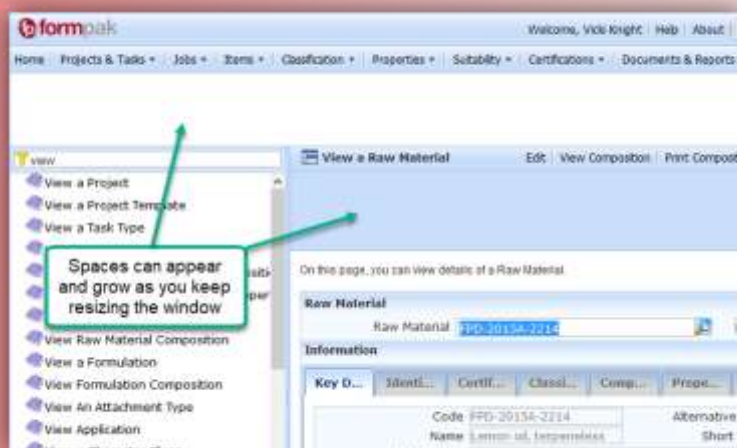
formpak

Welcome, Vicki Knight | Help | About |

Home | Projects & Tasks ▾ | Jobs ▾ | Items ▾ | Classification ▾ | Properties ▾ | Suitability ▾ | Certifications ▾ | Documents & Reports

view

View a Project
View a Project Template
View a Task Type
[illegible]siti
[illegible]per
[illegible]
View Raw Material Composition
View a Formulation
View Formulation Composition
View An Attachment Type
View Application

Spaces can appear and grow as you keep resizing the window

View a Raw Material

Edit | View Composition | Print Composit

On this page, you can view details of a Raw Material.

Raw Material

Raw Material FPD-20134-2214

Information

Key D... | Identi... | Certif... | Classi... | Comp... | Prope...

Code FPD-20134-2214

Name Lemon oil, terpeneless

Alternative

Short